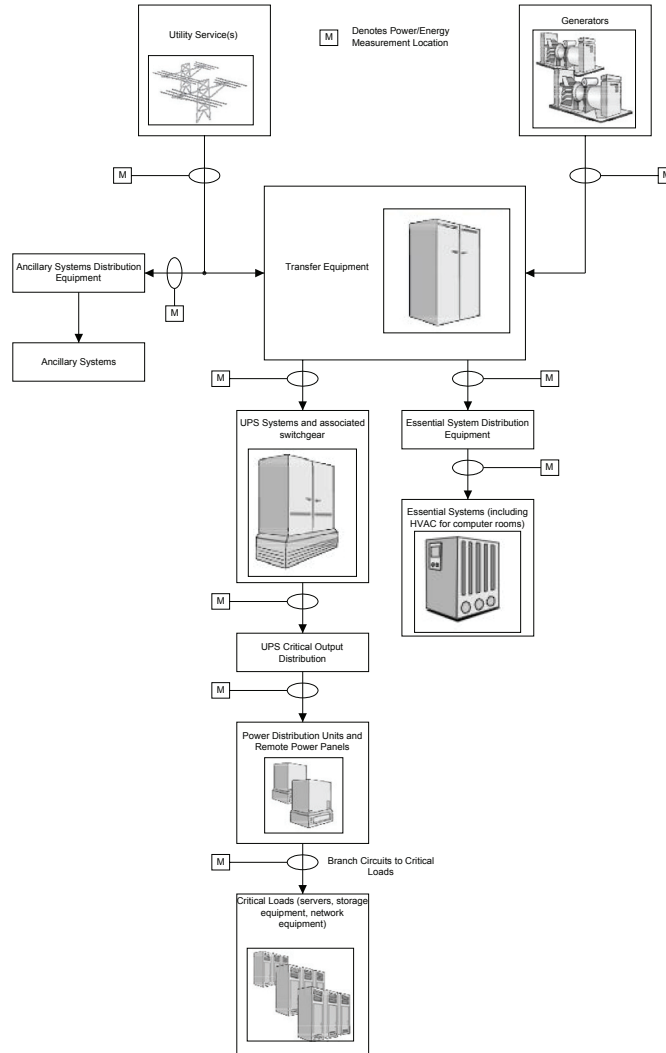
Utility Service(s)

M Denotes Power/Energy Measurement Location

Generators

M

M

Transfer Equipment

Ancillary Systems Distribution Equipment

M

Ancillary Systems

M

M

UPS Systems and associated switchgear

Essential System Distribution Equipment

M

Essential Systems (including HVAC for computer rooms)

M

UPS Critical Output Distribution

M

Power Distribution Units and Remote Power Panels

M

Branch Circuits to Critical Loads

Critical Loads (servers, storage equipment, network equipment)